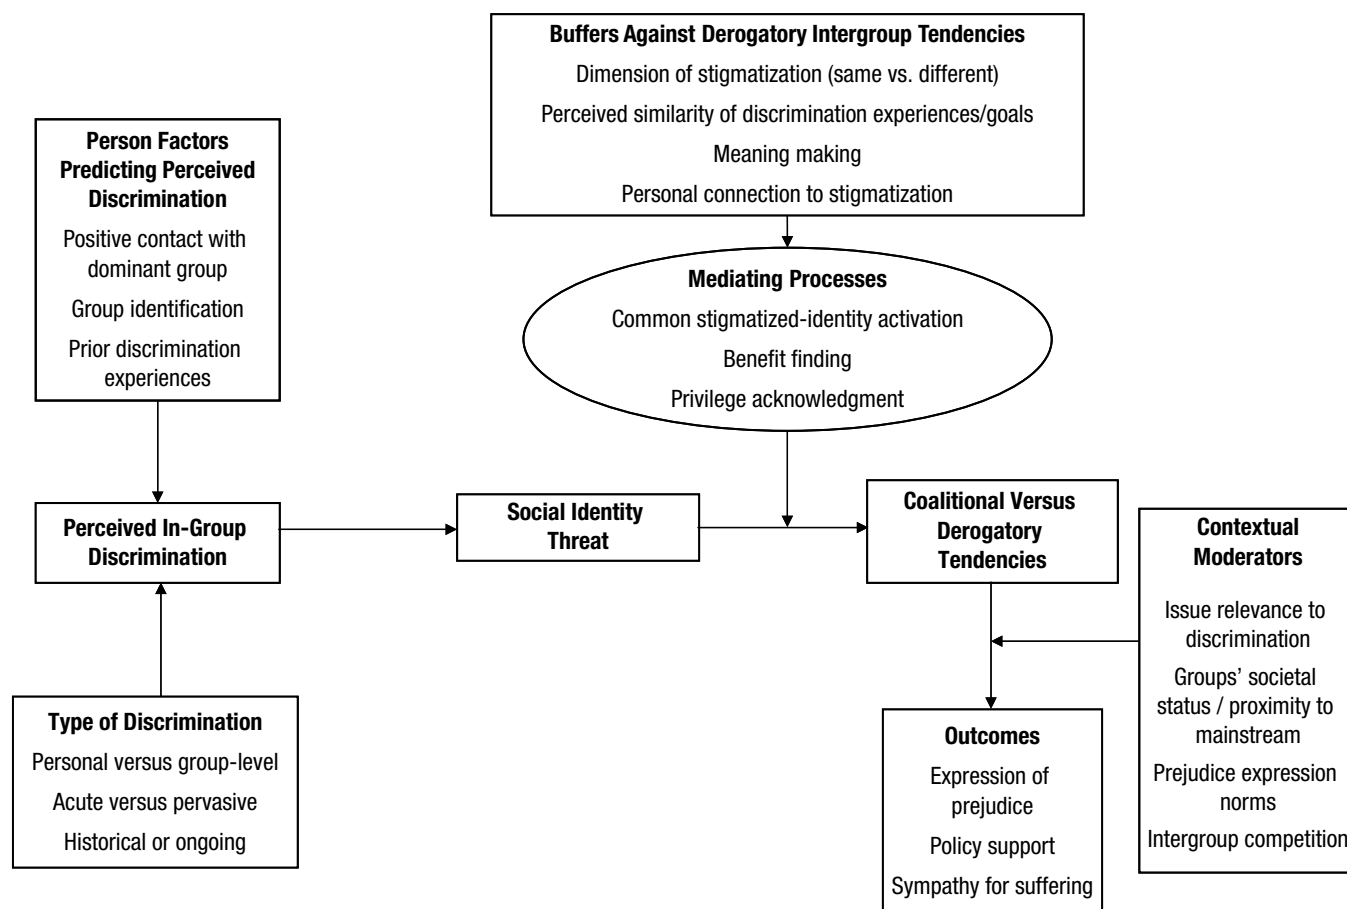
Buffers Against Derogatory Intergroup Tendencies
Dimension of stigmatization (same vs. different)
Perceived similarity of discrimination experiences/goals
Meaning making
Personal connection to stigmatization

Person Factors Predicting Perceived Discrimination
Positive contact with dominant group
Group identification
Prior discrimination experiences

Mediating Processes
Common stigmatized-identity activation
Benefit finding
Privilege acknowledgment

Perceived In-Group Discrimination

Social Identity Threat

Coalitional Versus Derogatory Tendencies

Contextual Moderators
Issue relevance to discrimination
Groups' societal status / proximity to mainstream
Prejudice expression norms
Intergroup competition

Type of Discrimination
Personal versus group-level
Acute versus pervasive
Historical or ongoing

Outcomes
Expression of prejudice
Policy support
Sympathy for suffering